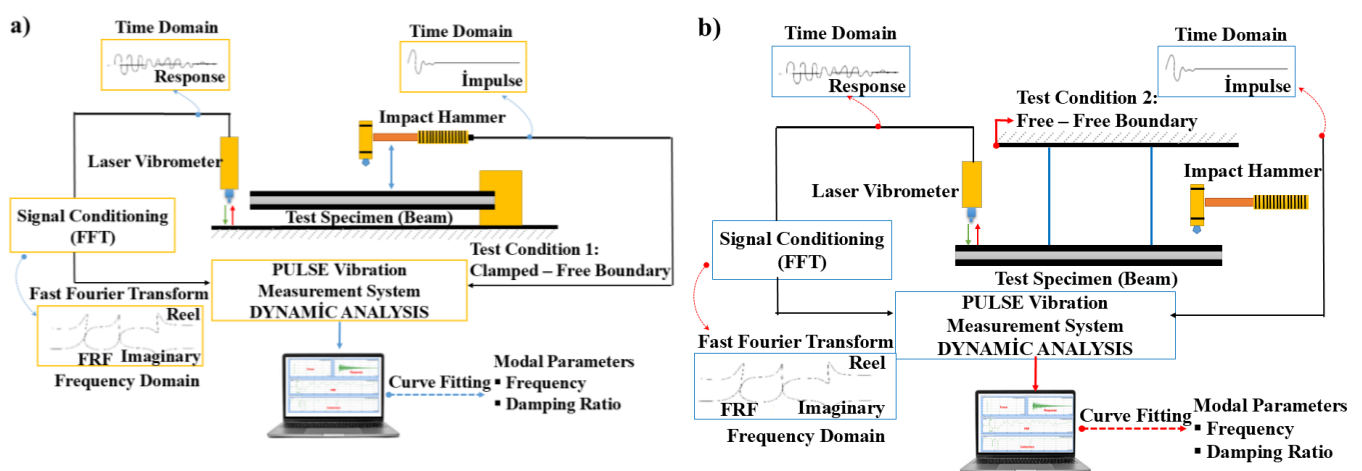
a)

Time Domain

Response

Time Domain

İmpulse

Impact Hammer

Laser Vibrometer

Signal Conditioning (FFT)

Test Specimen (Beam)

Test Condition 1: Clamped – Free Boundary

PULSE Vibration Measurement System DYNAMİC ANALYSIS

Fast Fourier Transform

Reel

FRF

Imaginary

Frequency Domain

Modal Parameters

Curve Fitting

▪ Frequency

▪ Damping Ratio

b)

Time Domain

Response

Time Domain

İmpulse

Test Condition 2: Free – Free Boundary

Impact Hammer

Laser Vibrometer

Signal Conditioning (FFT)

Test Specimen (Beam)

PULSE Vibration Measurement System DYNAMİC ANALYSIS

Fast Fourier Transform

Reel

FRF

Imaginary

Frequency Domain

Curve Fitting

Modal Parameters

▪ Frequency

▪ Damping Ratio